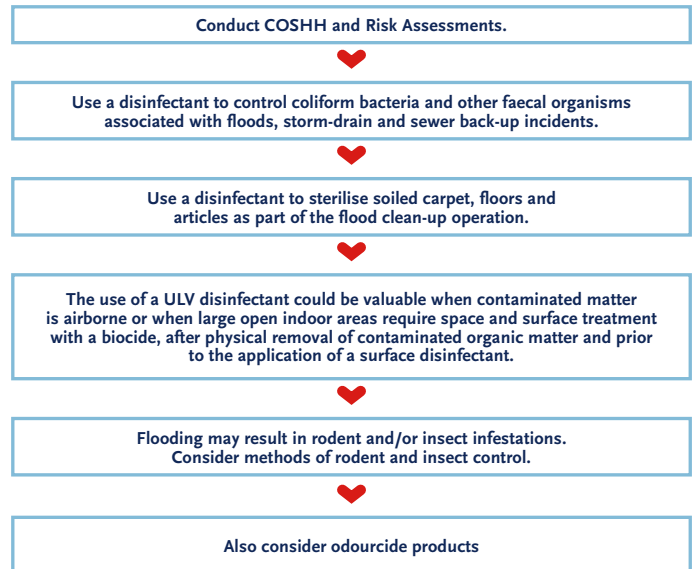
Conduct COSHH and Risk Assessments.

Use a disinfectant to control coliform bacteria and other faecal organisms associated with floods, storm-drain and sewer back-up incidents.

Use a disinfectant to sterilise soiled carpet, floors and articles as part of the flood clean-up operation.

The use of a ULV disinfectant could be valuable when contaminated matter is airborne or when large open indoor areas require space and surface treatment with a biocide, after physical removal of contaminated organic matter and prior to the application of a surface disinfectant.

Flooding may result in rodent and/or insect infestations. Consider methods of rodent and insect control.

Also consider odourcide products